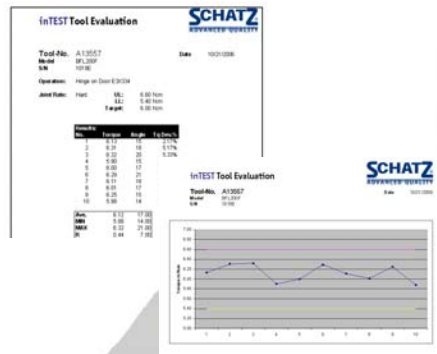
inTEST Tool Evaluation

SCHATZ
ADVANCED QUALITY

Tool-No. A13557
Model BFL200F
S/N 10180

Date 10/21/2006

Operation: Hinge on Door E3/334

Joint Rate: Hard UL: 6.60 Nm
LL: 5.40 Nm
Target: 6.00 Nm

| Results No. | Torque | Angle | Tq Dev.% |
|---|---|---|---|
| 1 | 6.13 | 15 | 2.17% |
| 2 | 6.31 | 18 | 5.17% |
| 3 | 6.32 | 20 | 5.33% |
| 4 | 5.86 | 15 | |
| 5 | 5.00 | 17 | |
| 6 | 6.29 | 21 | |
| 7 | 6.11 | 18 | |
| 8 | 6.01 | 17 | |
| 9 | 6.25 | 15 | |
| 10 | 5.88 | 14 | |
| Ave. | 6.12 | 17.00 | |
| MIN | 5.86 | 14.00 | |
| MAX | 6.32 | 21.00 | |
| R | 0.44 | 7.00 | |

inTEST Tool Evaluation

SCHATZ
ADVANCED QUALITY

Tool-No. A13557
Model BFL200F
S/N 10180

Date 10/21/2006

1 2 3 4 5 6 7 8 9 10